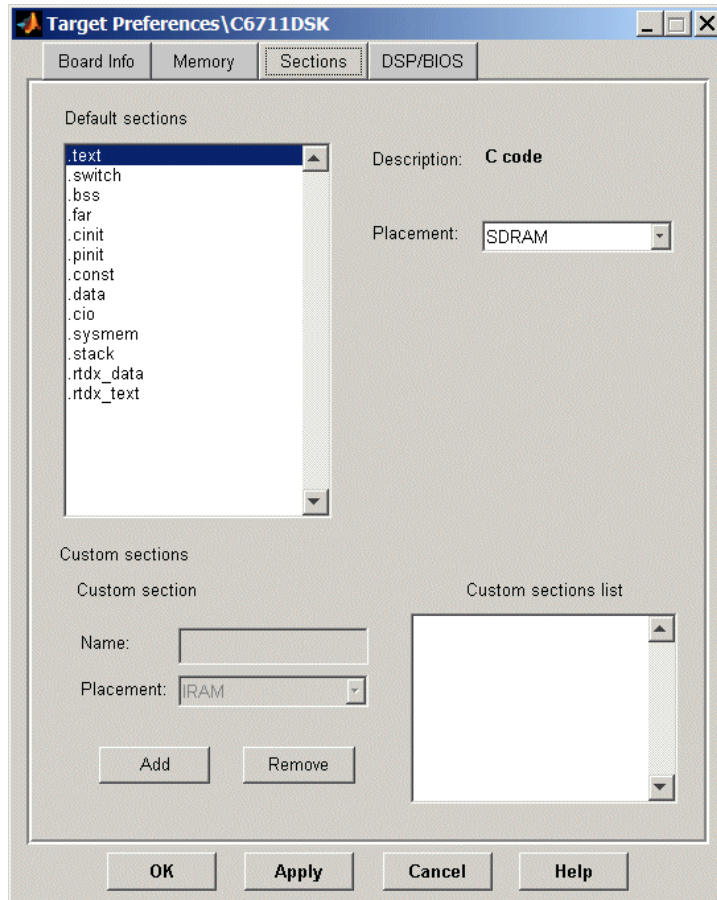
Target Preferences\C6711DSK

Board Info | Memory | Sections | DSP/BIOS

Default sections

.text
.switch
.bss
.far
.cinit
.pinit
.const
.data
.cio
.sysmem
.stack
.rtdx_data
.rtdx_text

Description: C code

Placement: SDRAM

Custom sections

Custom section

Name:

Placement: IRAM

Add

Remove

Custom sections list

OK

Apply

Cancel

Help